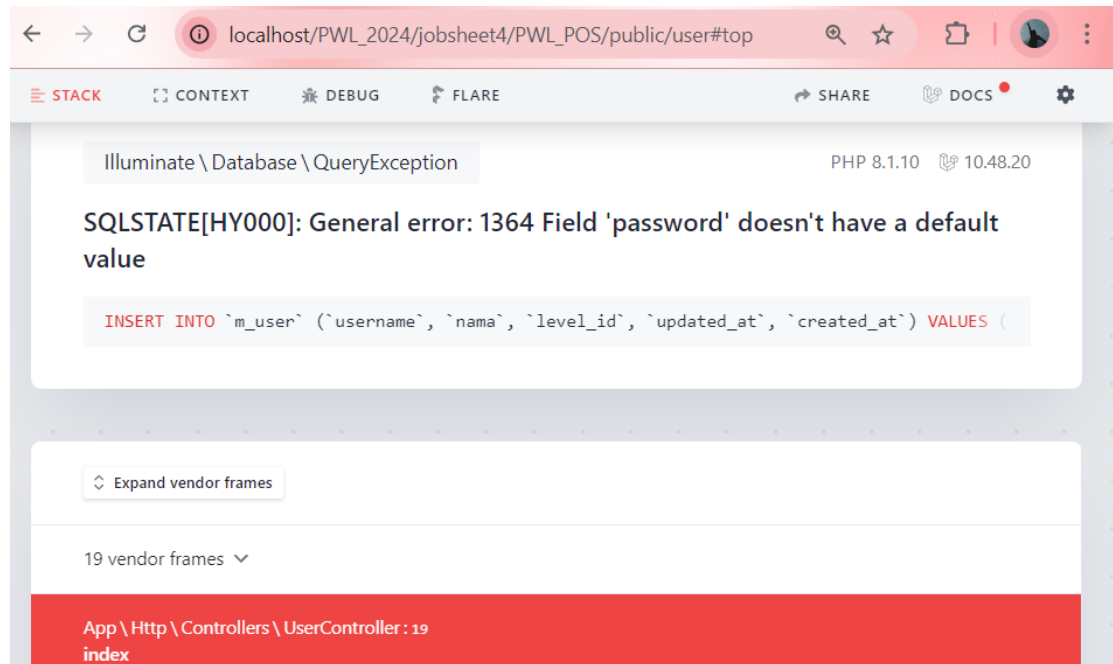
localhost/PWL_2024/jobsheet4/PWL_POS/public/user#top

STACK CONTEXT DEBUG FLARE SHARE DOCS

Illuminate \ Database \ QueryException

PHP 8.1.10 10.48.20

SQLSTATE[HY000]: General error: 1364 Field 'password' doesn't have a default value

INSERT INTO `m_user` (`username`, `nama`, `level_id`, `updated_at`, `created_at`) VALUES (

Expand vendor frames

19 vendor frames

App \ Http \ Controllers \ UserController : 19
index